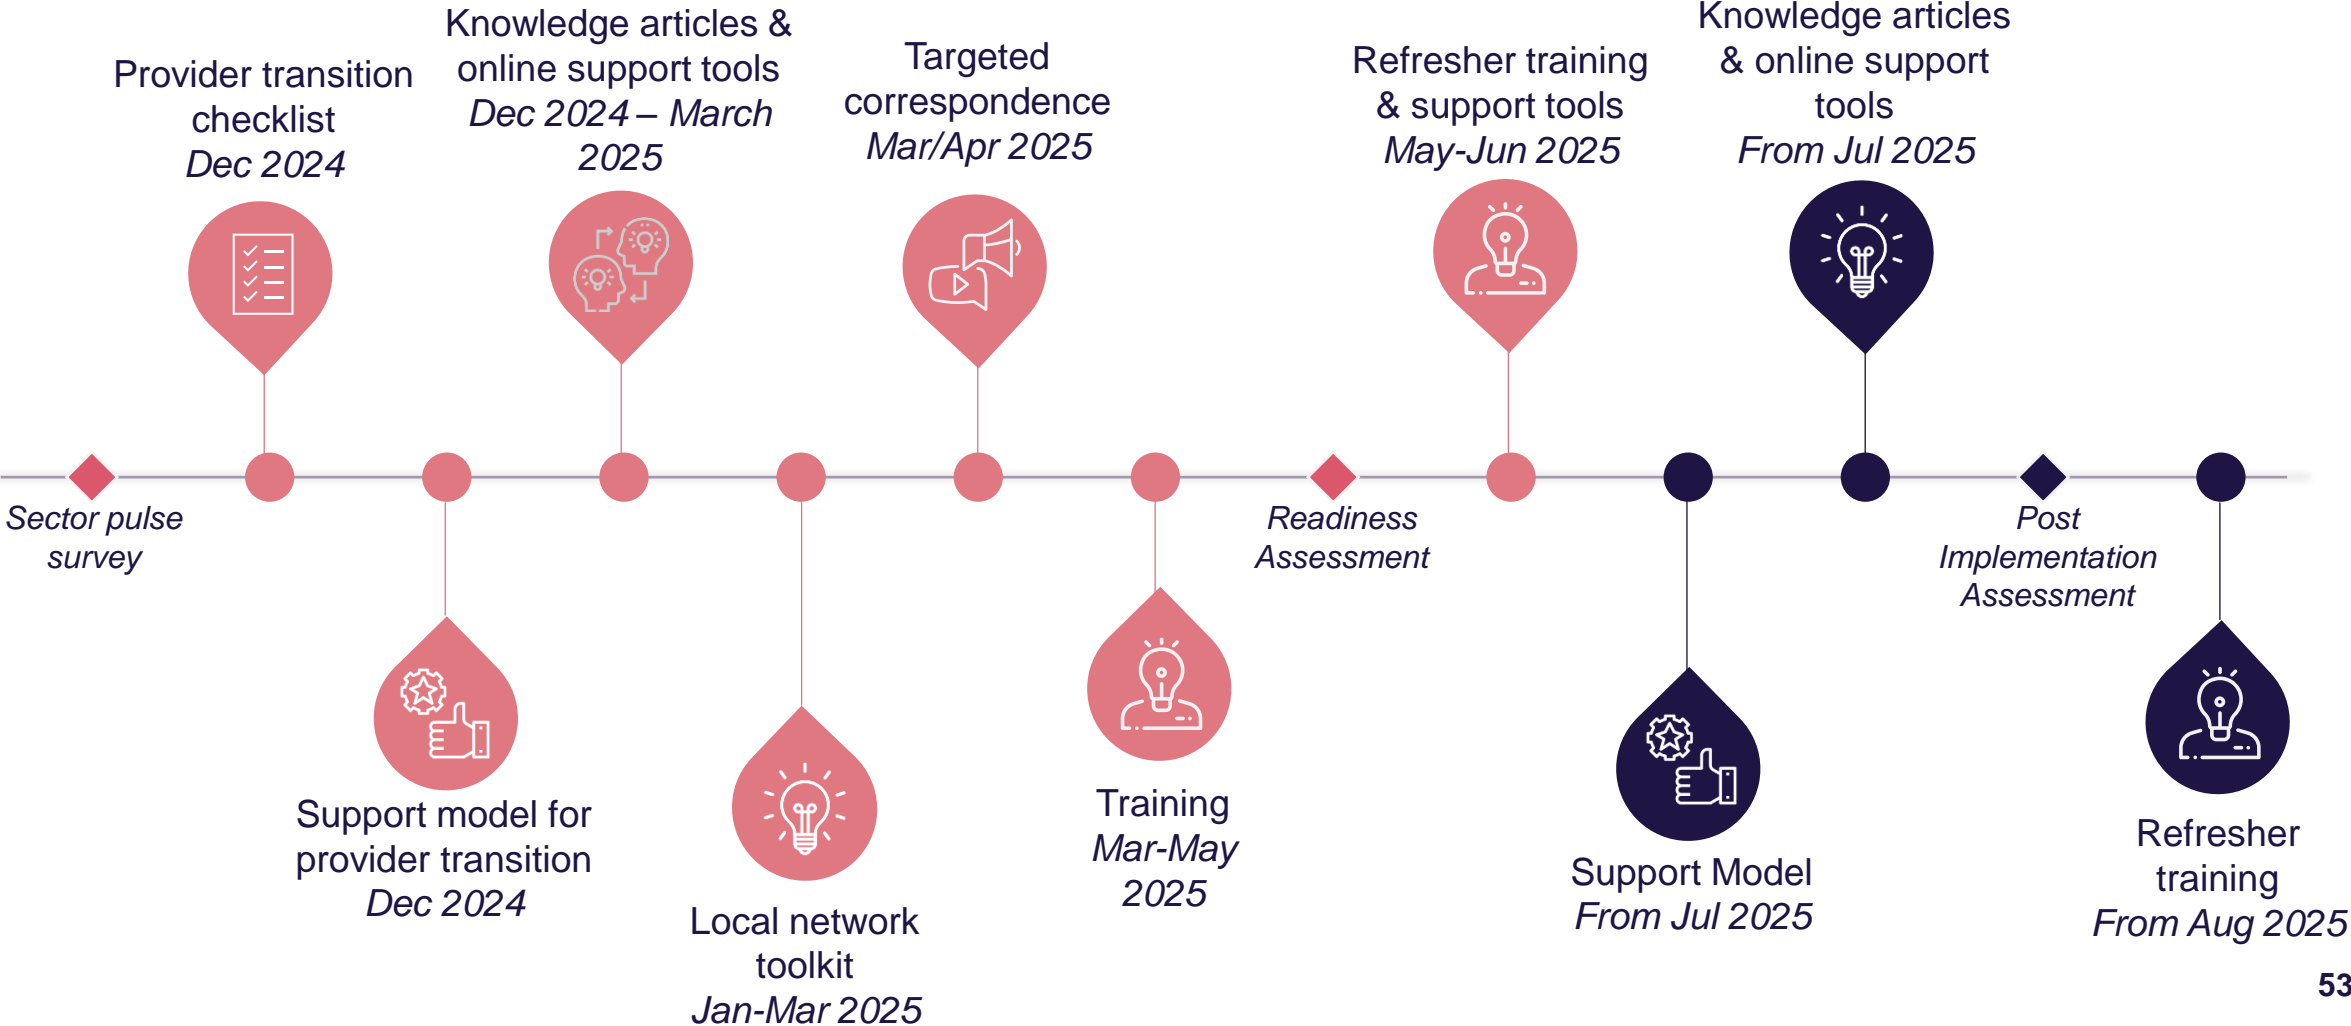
Provider transition checklist
Dec 2024

Knowledge articles & online support tools
Dec 2024 – March 2025

Targeted correspondence
Mar/Apr 2025

Refresher training & support tools
May-Jun 2025

Knowledge articles & online support tools
From Jul 2025

Sector pulse survey

Support model for provider transition
Dec 2024

Local network toolkit
Jan-Mar 2025

Training
Mar-May 2025

Readiness Assessment

Support Model
From Jul 2025

Post Implementation Assessment

Refresher training
From Aug 2025

53